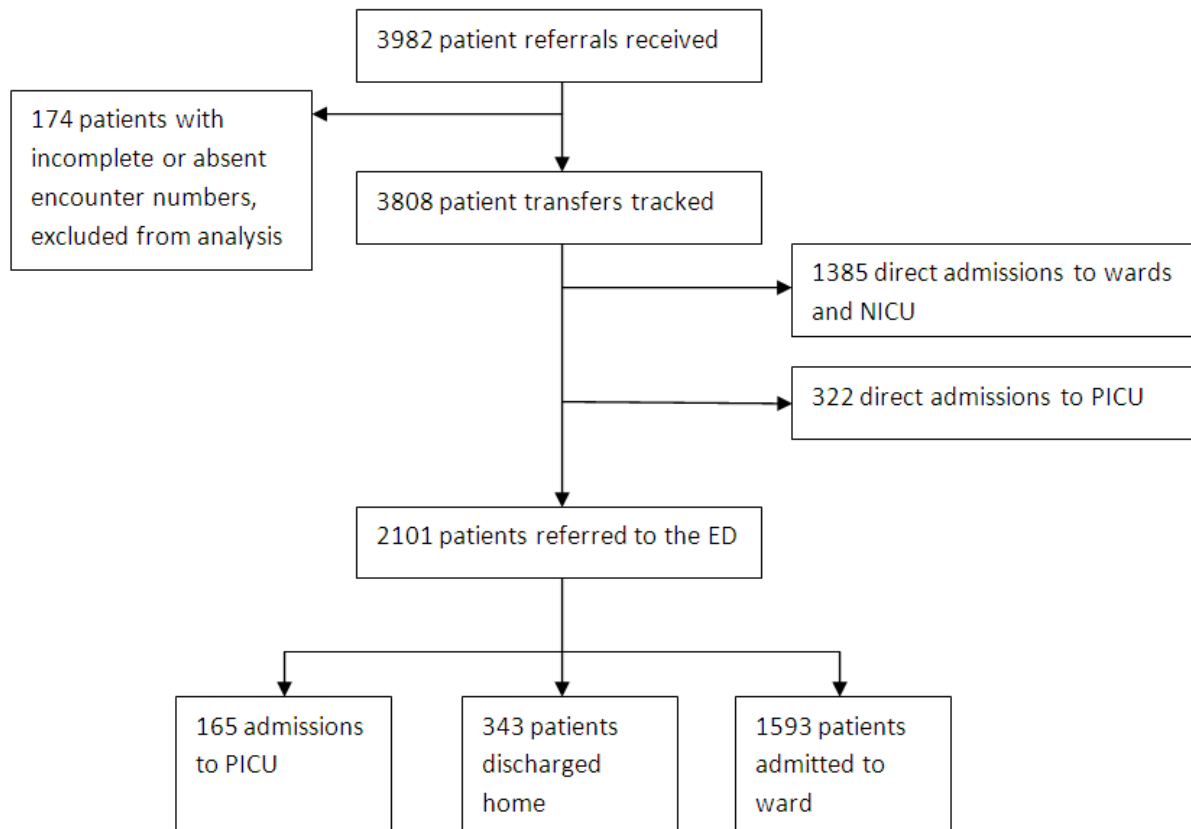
3982 patient referrals received

174 patients with incomplete or absent encounter numbers, excluded from analysis

3808 patient transfers tracked

1385 direct admissions to wards and NICU

322 direct admissions to PICU

2101 patients referred to the ED

165 admissions to PICU

343 patients discharged home

1593 patients admitted to ward